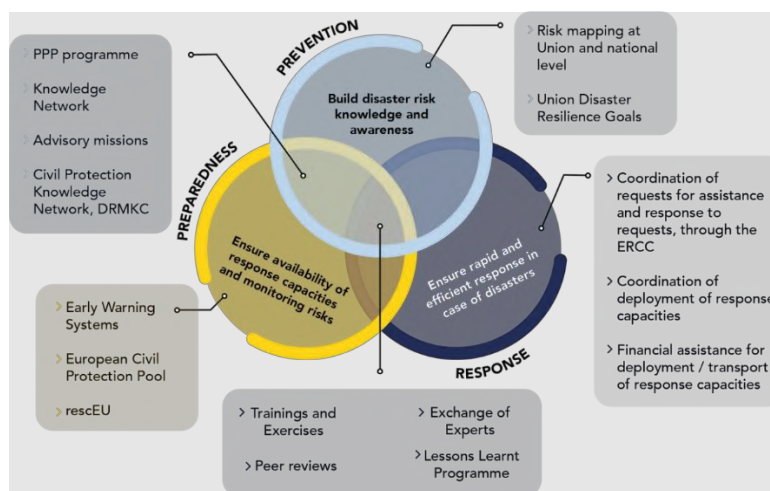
PREVENTION

PREPAREDNESS

RESPONSE

Build disaster risk knowledge and awareness

Ensure availability of response capacities and monitoring risks

Ensure rapid and efficient response in case of disasters

> PPP programme

> Knowledge Network

> Advisory missions

> Civil Protection Knowledge Network, DRMKC

> Risk mapping at Union and national level

> Union Disaster Resilience Goals

> Coordination of requests for assistance and response to requests, through the ERCC

> Coordination of deployment of response capacities

> Financial assistance for deployment / transport of response capacities

> Early Warning Systems

> European Civil Protection Pool

> rescEU

> Trainings and Exercises

> Peer reviews

> Exchange of Experts

> Lessons Learnt Programme